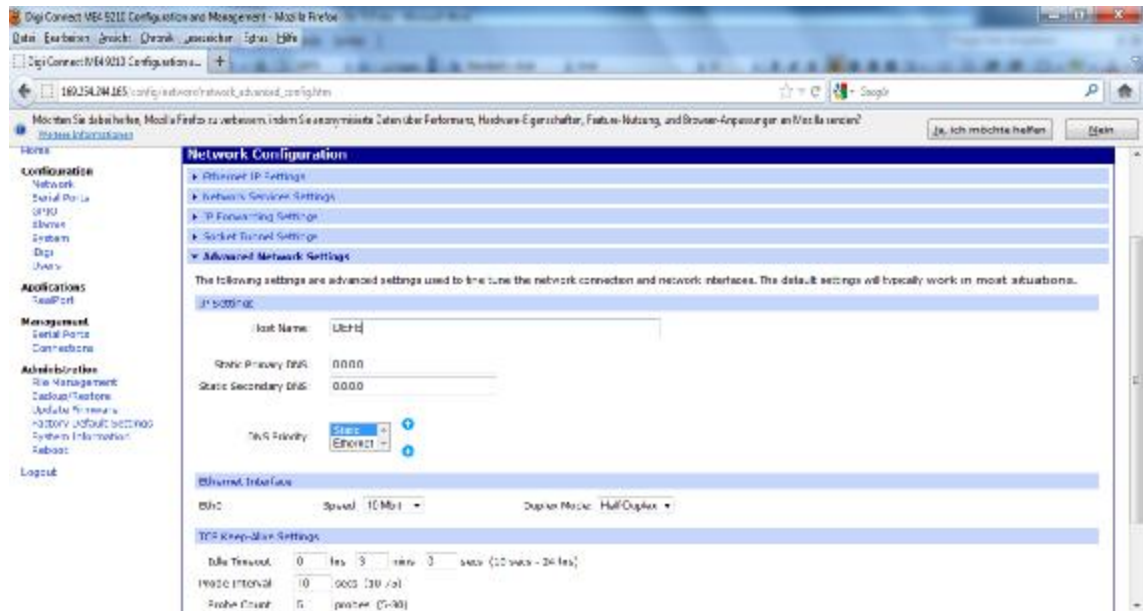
Digi Connect ME 9210 Configuration and Management - Mozilla Firefox

Datei Bearbeiten Ansicht Chronik Lesezeichen Extras Hilfe

Digi Connect ME 9210 Configuration a... +

169.254.214.165/config/network/network_advanced_config.htm

Google

Möchten Sie dabei helfen, Mozilla Firefox zu verbessern, indem Sie anonymisierte Daten über Performance, Hardware-Eigenschaften, Feature-Nutzung, und Browser-Anpassungen an Mozilla senden?

Weitere Informationen

Ja, ich möchte helfen

Nein

Home

Configuration
Network
Serial Ports
GPIO
Alarms
System
Digi
Users

Applications
RealPort

Management
Serial Ports
Connections

Administration
File Management
Backup/Restore
Update Firmware
Factory Default Settings
System Information
Reboot

Logout

Network Configuration

▸ Ethernet IP Settings
▸ Network Services Settings
▸ IP Forwarding Settings
▸ Socket Tunnel Settings
▾ Advanced Network Settings

The following settings are advanced settings used to fine tune the network connection and network interfaces. The default settings will typically work in most situations.

IP Settings

Host Name: UEHS

Static Primary DNS: 0.0.0.0
Static Secondary DNS: 0.0.0.0

DNS Priority: Static Ethernet

Ethernet Interface

Eth0 Speed: 10 Mbit Duplex Mode: Half Duplex

TCP Keep-Alive Settings

Idle Timeout: 0 hrs 3 mins 0 secs (10 secs - 24 hrs)
Probe Interval: 10 secs (10-75)
Probe Count: 5 probes (5-30)